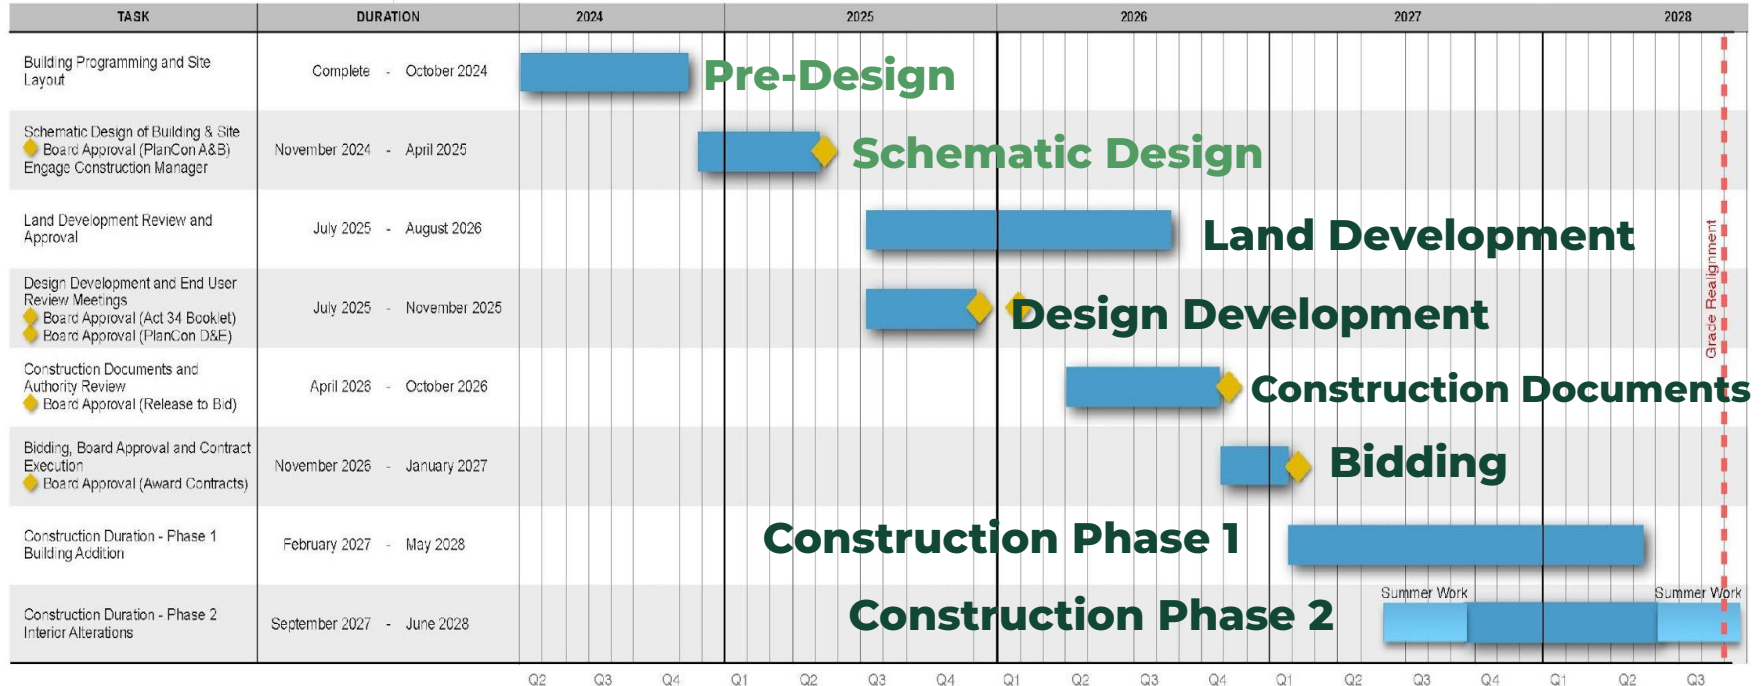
| TASK | DURATION | 2024 | 2025 | 2026 | 2027 | 2028 |
|---|---|---|---|---|---|---|
| Building Programming and Site Layout | Complete - October 2024 | Pre-Design | | | | |
| Schematic Design of Building & Site<br>Board Approval (PlanCon A&B)<br>Engage Construction Manager | November 2024 - April 2025 | | Schematic Design | | | |
| Land Development Review and Approval | July 2025 - August 2026 | | | Land Development | | |
| Design Development and End User Review Meetings<br>Board Approval (Act 34 Booklet)<br>Board Approval (PlanCon D&E) | July 2025 - November 2025 | | | Design Development | | |
| Construction Documents and Authority Review<br>Board Approval (Release to Bid) | April 2026 - October 2026 | | | Construction Documents | | |
| Bidding, Board Approval and Contract Execution<br>Board Approval (Award Contracts) | November 2026 - January 2027 | | | | Bidding | |
| Construction Duration - Phase 1 Building Addition | February 2027 - May 2028 | | Construction Phase 1 | | | |
| Construction Duration - Phase 2 Interior Alterations | September 2027 - June 2028 | | Construction Phase 2 | | Summer Work | Summer Work |

Grade Realignment

Q2 Q3 Q4 Q1 Q2 Q3 Q4 Q1 Q2 Q3 Q4 Q1 Q2 Q3 Q4 Q1 Q2 Q3